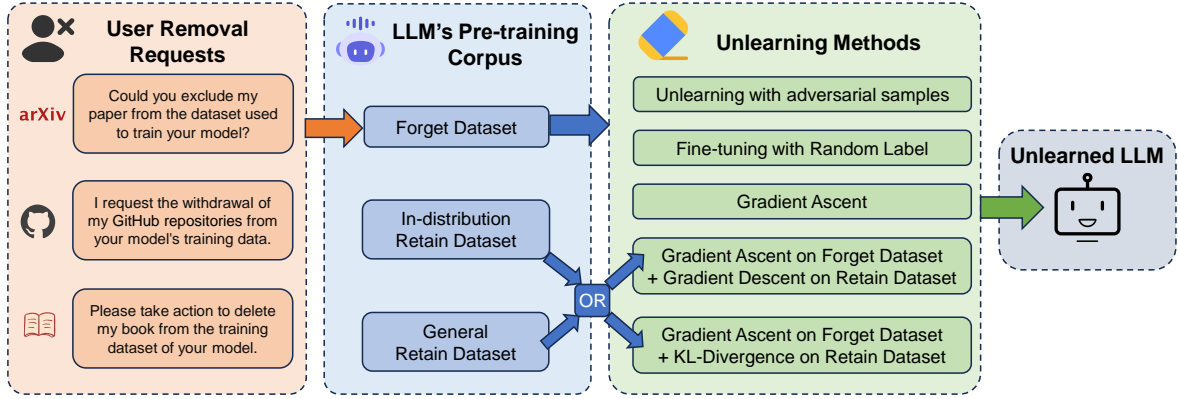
User Removal Requests

arXiv

Could you exclude my paper from the dataset used to train your model?

I request the withdrawal of my GitHub repositories from your model's training data.

Please take action to delete my book from the training dataset of your model.

LLM's Pre-training Corpus

Forget Dataset

In-distribution Retain Dataset

General Retain Dataset

OR

Unlearning Methods

Unlearning with adversarial samples

Fine-tuning with Random Label

Gradient Ascent

Gradient Ascent on Forget Dataset + Gradient Descent on Retain Dataset

Gradient Ascent on Forget Dataset + KL-Divergence on Retain Dataset

Unlearned LLM